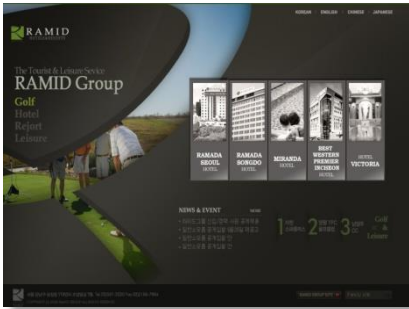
RAMID

KOREAN ENGLISH CHINESE JAPANESE

The Tourist & Leisure Sevice
RAMID Group

Golf
Hotel
Rejort
Leisure

RAMADA SEOUL HOTEL

RAMADA SONGDO HOTEL

MIRANDA HOTEL

BEST WESTERN PREMIER INCHEON HOTEL

HOTEL VICTORIA

NEWS & EVENT

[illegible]
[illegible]
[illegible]
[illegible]

1 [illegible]
2 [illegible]
3 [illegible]

Golf & Leisure

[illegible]